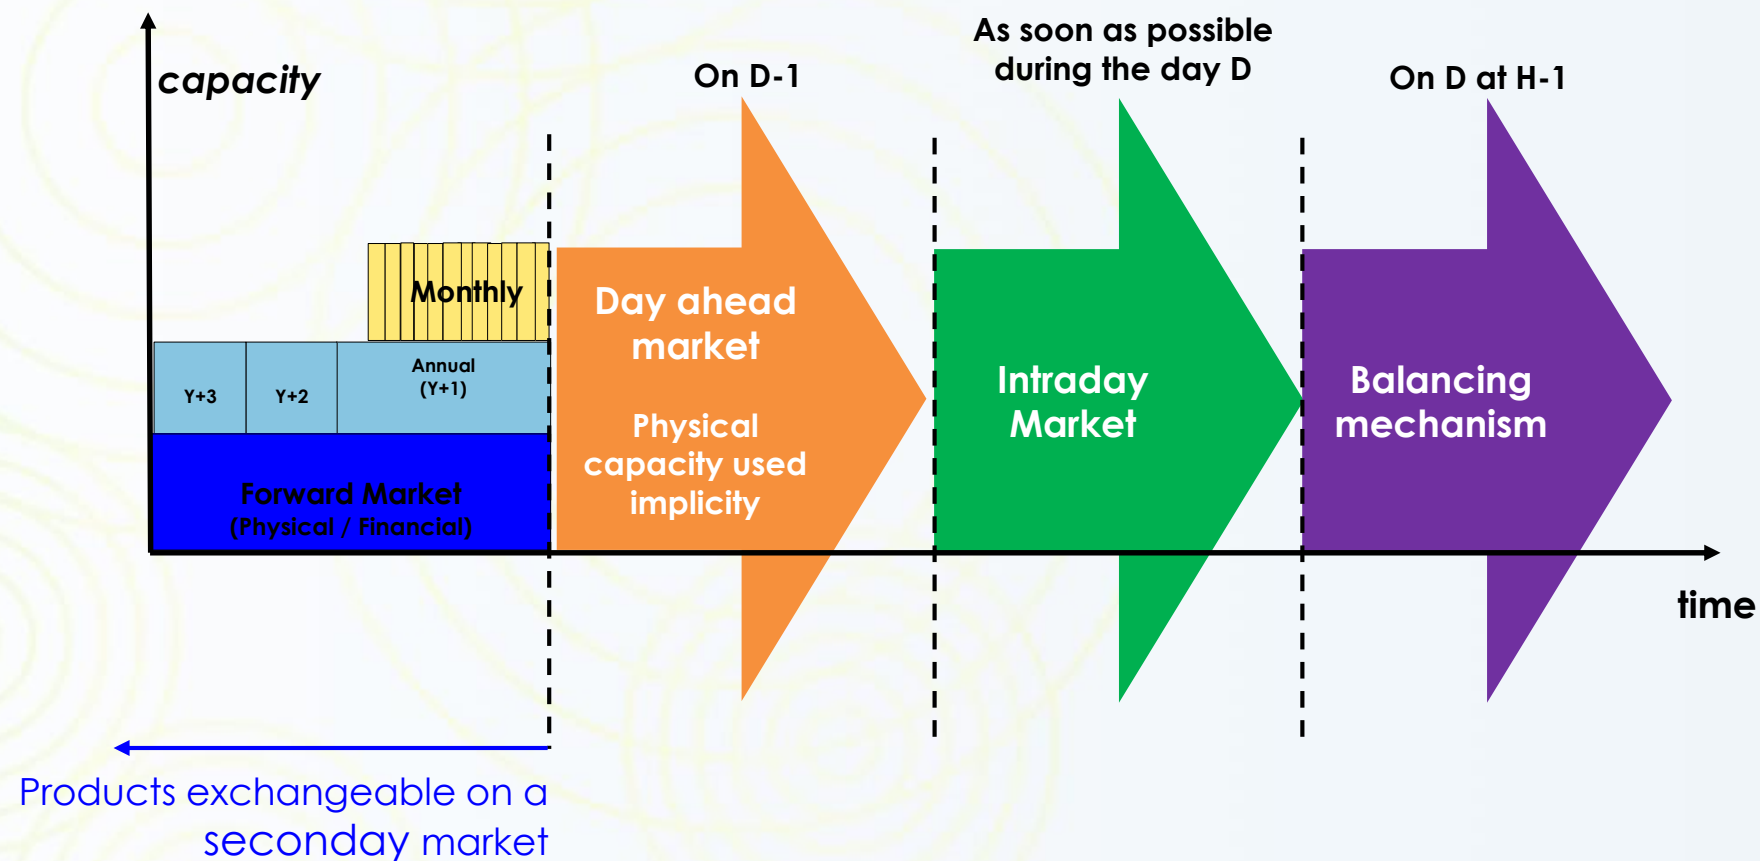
capacity

On D-1

As soon as possible during the day D

On D at H-1

Monthly

Y+3

Y+2

Annual (Y+1)

Forward Market (Physical / Financial)

Day ahead market

Physical capacity used implicity

Intraday Market

Balancing mechanism

time

Products exchangeable on a seconday market